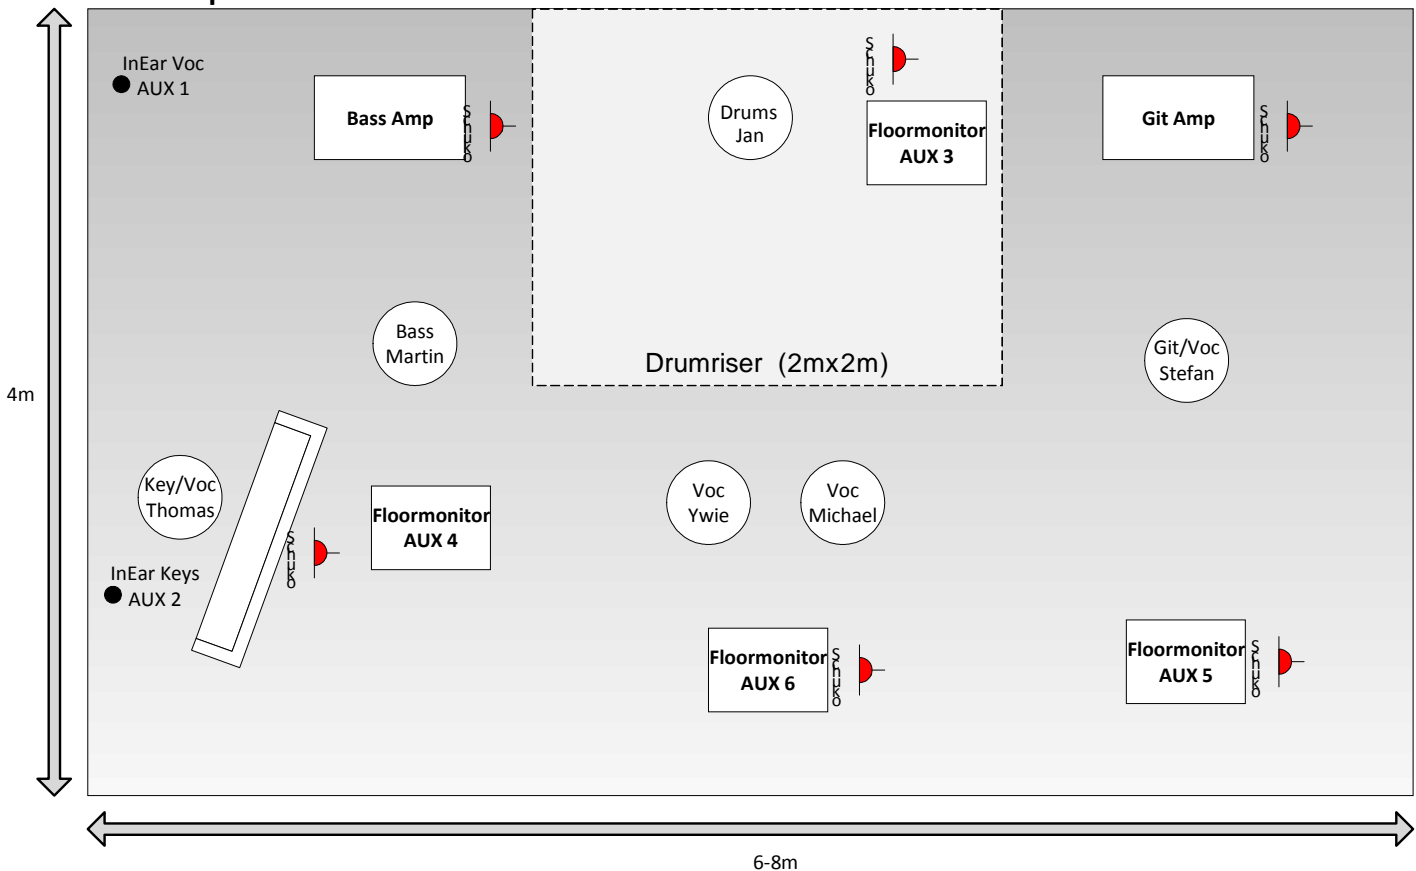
InEar Voc
AUX 1

Bass Amp

Shuko

Drums
Jan

Shuko

Floormonitor
AUX 3

Git Amp

Shuko

Bass
Martin

Drumriser (2mx2m)

Git/Voc
Stefan

4m

Key/Voc
Thomas

Shuko

Floormonitor
AUX 4

Voc
Ywie

Voc
Michael

InEar Keys
AUX 2

Floormonitor
AUX 6

Shuko

Floormonitor
AUX 5

Shuko

6-8m